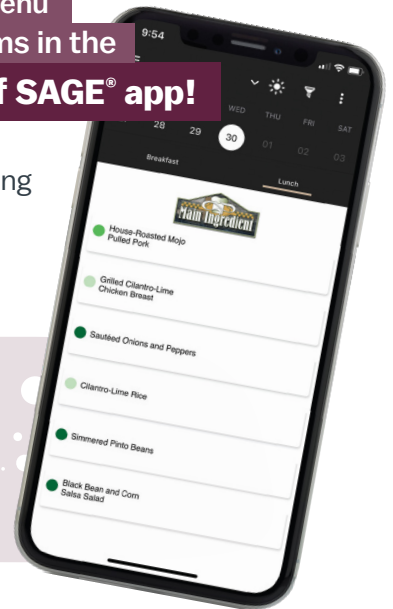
enu
ns in the
f SAGE® app!

ng

9:54

WED THU FRI SAT
28 29 30 01 02 03
Breakfast Lunch

Main Ingredient

House-Roasted Mojo Pulled Pork

Grilled Cilantro-Lime Chicken Breast

Sautéed Onions and Peppers

Cilantro-Lime Rice

Simmered Pinto Beans

Black Bean and Corn Salsa Salad